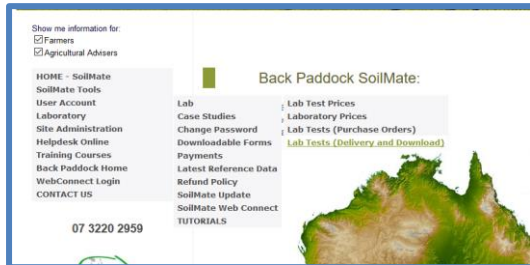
Show me information for:
☑Farmers
☑Agricultural Advisers

HOME - SoilMate
SoilMate Tools
User Account
Laboratory
Site Administration
Helpdesk Online
Training Courses
Back Paddock Home
WebConnect Login
CONTACT US

07 3220 2959

Back Paddock SoilMate:

Lab
Case Studies
Change Password
Downloadable Forms
Payments
Latest Reference Data
Refund Policy
SoilMate Update
SoilMate Web Connect
TUTORIALS

Lab Test Prices
Laboratory Prices
Lab Tests (Purchase Orders)
Lab Tests (Delivery and Download)